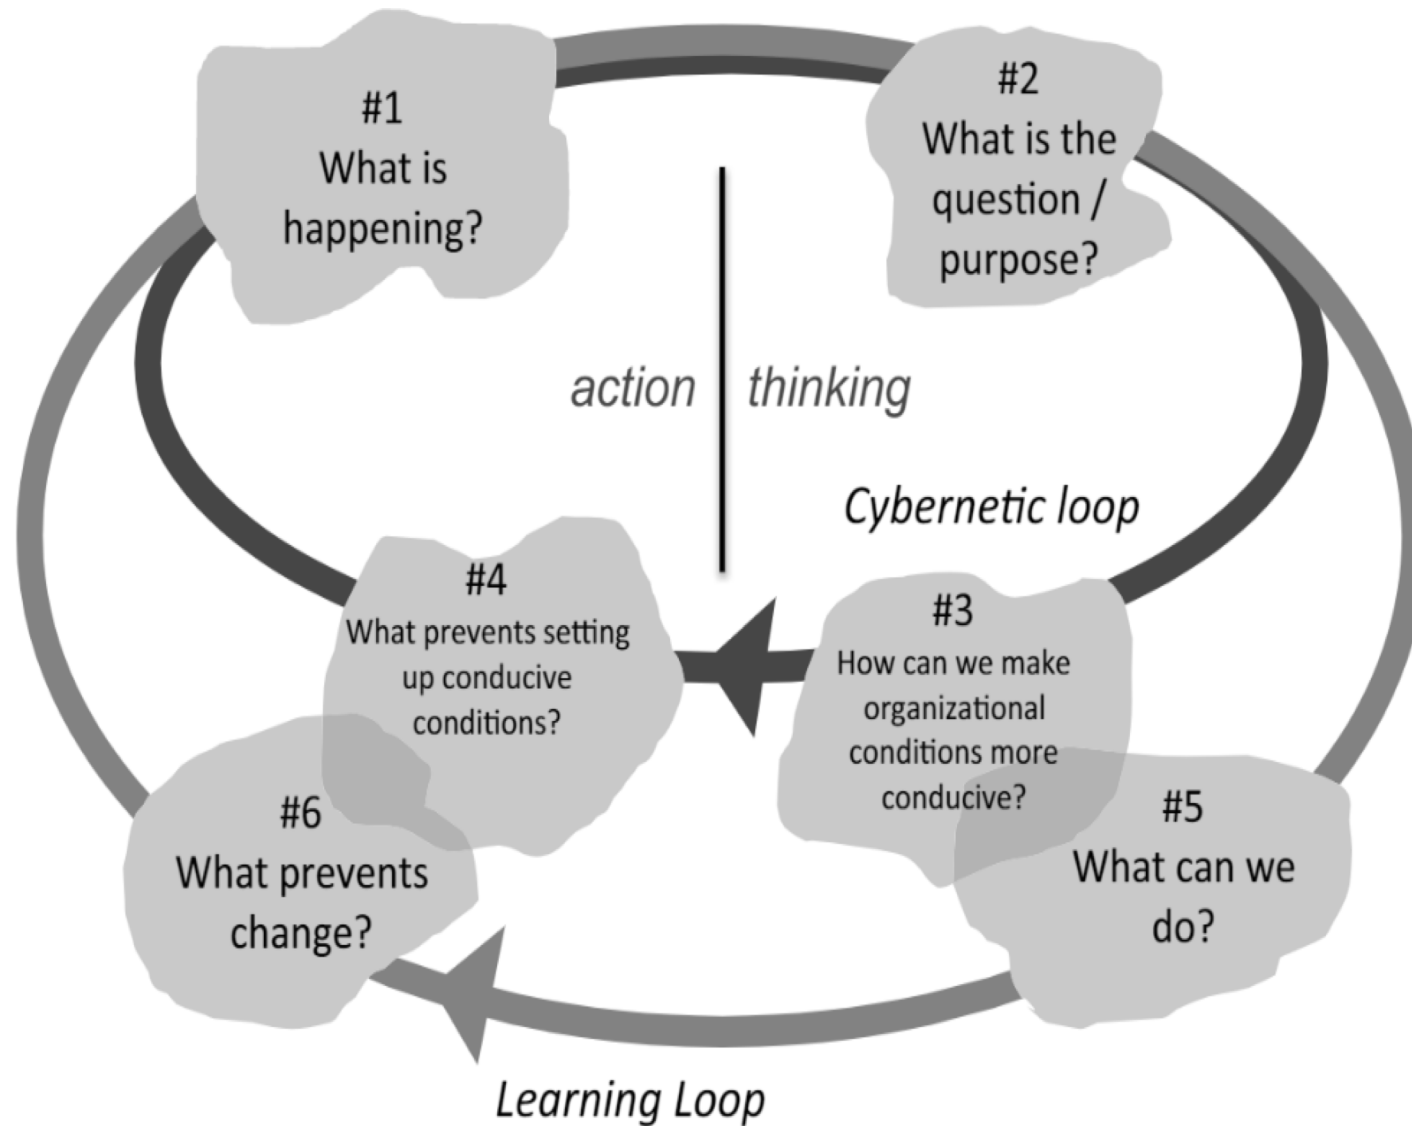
#1
What is happening?

#2
What is the question / purpose?

action | thinking

Cybernetic loop

#4
What prevents setting up conducive conditions?

#3
How can we make organizational conditions more conducive?

#6
What prevents change?

#5
What can we do?

Learning Loop